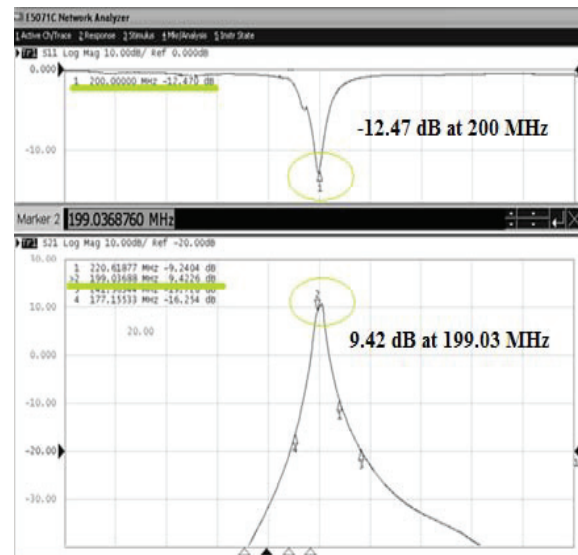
E5071C Network Analyzer
1 Active Ch/Trace 2 Response 3 Stimulus 4 Mkr/Analysis 5 Instr State
Tr1 S11 Log Mag 10.00dB/ Ref 0.000dB
0.000
1 200.00000 MHz -12.470 dB
-12.47 dB at 200 MHz
-10.00
1
Marker 2 199.0368760 MHz
Tr2 S21 Log Mag 10.00dB/ Ref -20.00dB
30.00
1 220.61877 MHz -9.2404 dB
>2 199.03688 MHz 9.4226 dB
3 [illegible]
4 177.15533 MHz -16.254 dB
2
10.00
20.00
9.42 dB at 199.03 MHz
0.000
-10.00
1
4
-20.00
3
-30.00